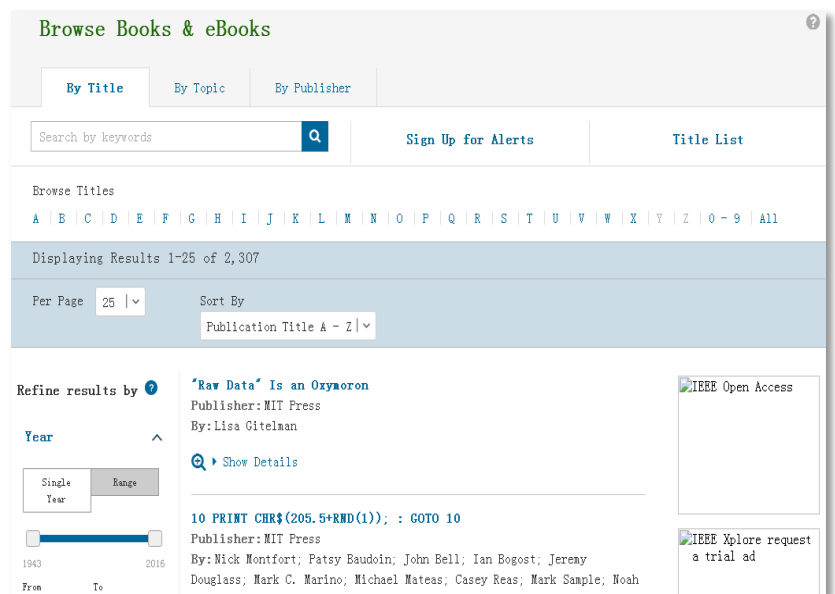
Browse Books & eBooks

By Title | By Topic | By Publisher

Search by keywords

Sign Up for Alerts

Title List

Browse Titles

A | B | C | D | E | F | G | H | I | J | K | L | M | N | O | P | Q | R | S | T | U | V | W | X | Y | Z | 0 - 9 | All

Displaying Results 1-25 of 2,307

Per Page 25

Sort By
Publication Title A - Z

Refine results by

Year

Single Year | Range

1943 2016

From To

"Raw Data" Is an Oxymoron
Publisher: MIT Press
By: Lisa Gitelman

Show Details

10 PRINT CHR$(205.5+RND(1)); : GOTO 10
Publisher: MIT Press
By: Nick Montfort; Patsy Baudoin; John Bell; Ian Bogost; Jeremy Douglass; Mark C. Marino; Michael Mateas; Casey Reas; Mark Sample; Noah

IEEE Open Access

IEEE Xplore request a trial ad